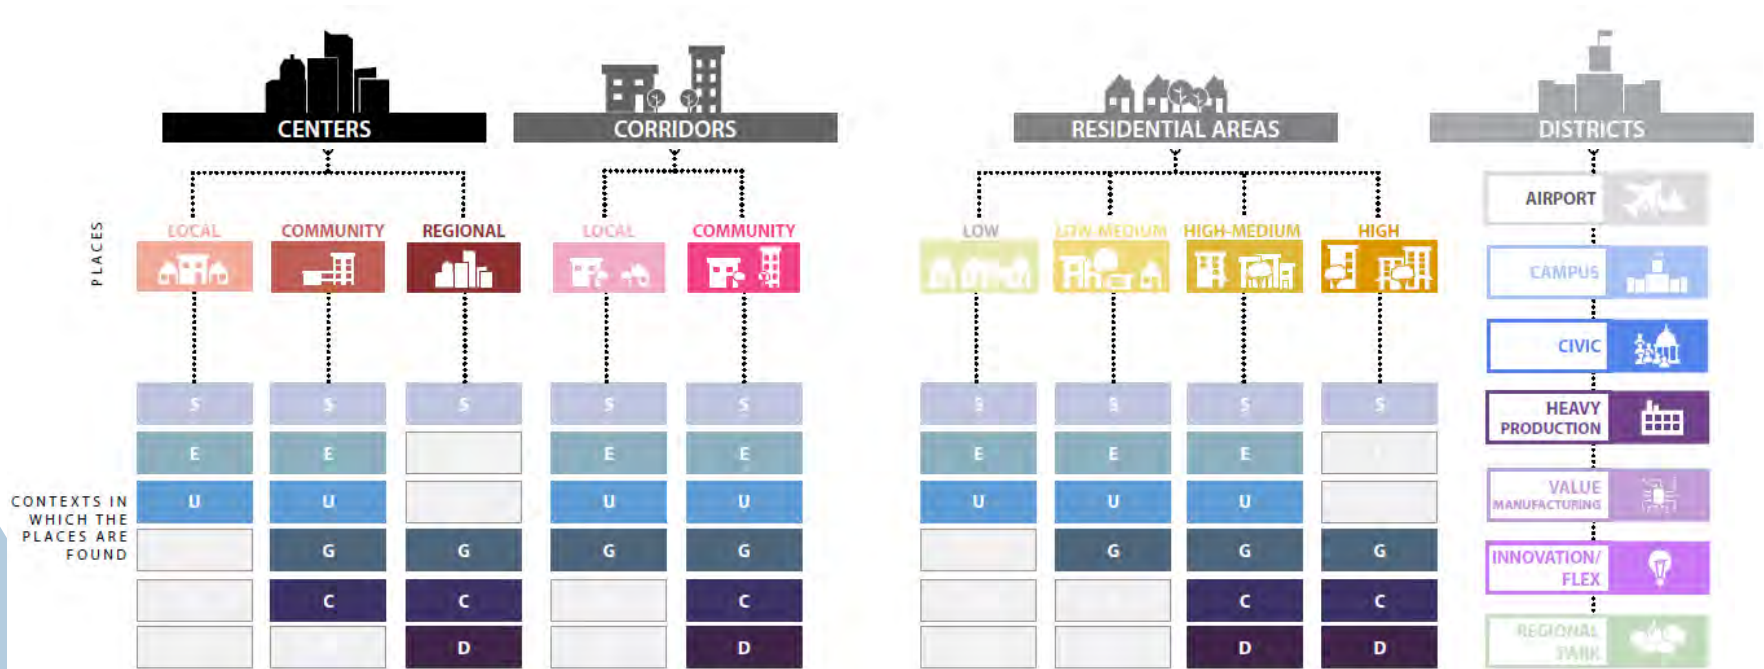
CENTERS
CORRIDORS
RESIDENTIAL AREAS
DISTRICTS

PLACES

LOCAL
COMMUNITY
REGIONAL
LOCAL
COMMUNITY
LOW
LOW-MEDIUM
HIGH-MEDIUM
HIGH

AIRPORT
CAMPUS
CIVIC
HEAVY PRODUCTION
VALUE MANUFACTURING
INNOVATION/ FLEX
REGIONAL PARK

CONTEXTS IN WHICH THE PLACES ARE FOUND

| S | S | S | S | S | S | S | S | S |
|---|---|---|---|---|---|---|---|---|
| E | E |  | E | E | E | E | E |  |
| U | U |  | U | U | U | U | U |  |
|  | G | G | G | G |  | G | G | G |
|  | C | C |  | C |  |  | C | C |
|  |  | D |  | D |  |  | D | D |